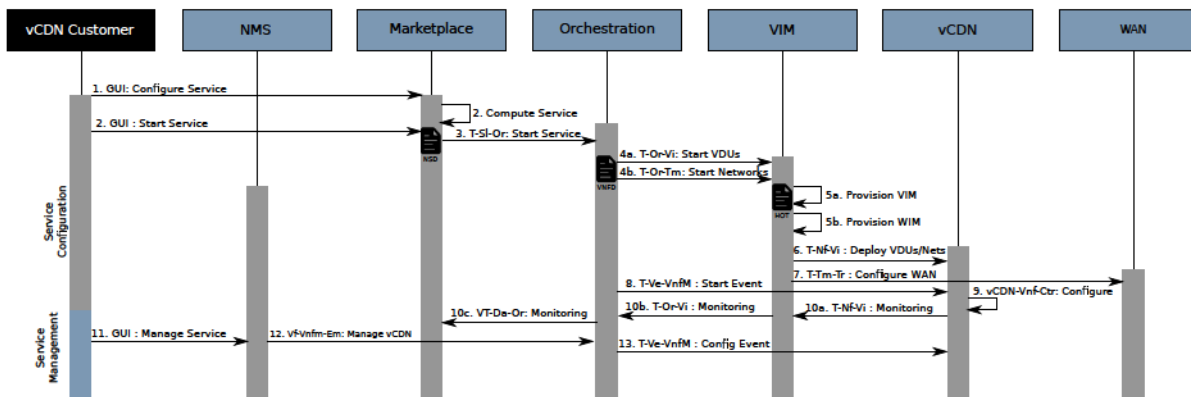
vCDN Customer
NMS
Marketplace
Orchestration
VIM
vCDN
WAN

1. GUI: Configure Service
2. Compute Service
2. GUI : Start Service
3. T-Sl-Or: Start Service
NSD
4a. T-Or-Vi: Start VDUs
4b. T-Or-Tm: Start Networks
VNFD
5a. Provision VIM
HOT
5b. Provision WIM
6. T-Nf-Vi : Deploy VDUs/Nets
7. T-Tm-Tr : Configure WAN
8. T-Ve-VnfM : Start Event
9. vCDN-Vnf-Ctr: Configure
10b. T-Or-Vi : Monitoring
10a. T-Nf-Vi : Monitoring
10c. VT-Da-Or: Monitoring
11. GUI : Manage Service
12. Vf-Vnfm-Em: Manage vCDN
13. T-Ve-VnfM : Config Event

Service Configuration
Service Management